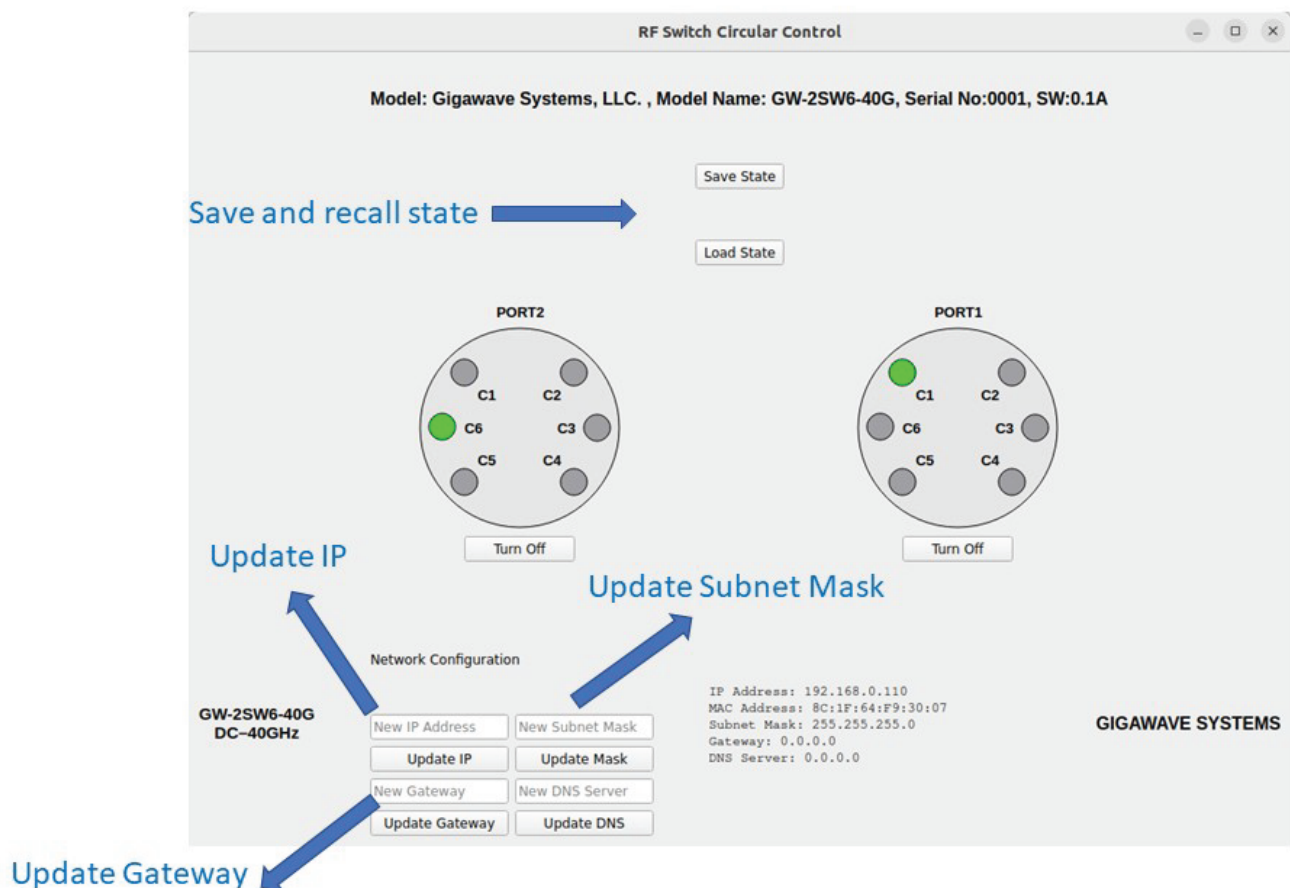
RF Switch Circular Control

Model: Gigawave Systems, LLC. , Model Name: GW-2SW6-40G, Serial No:0001, SW:0.1A

Save State

Save and recall state

Load State

PORT2

C1 C2 C6 C3 C5 C4

Turn Off

PORT1

C1 C2 C6 C3 C5 C4

Turn Off

Update IP

Update Subnet Mask

Network Configuration

GW-2SW6-40G
DC–40GHz

New IP Address
New Subnet Mask
Update IP
Update Mask
New Gateway
New DNS Server
Update Gateway
Update DNS

IP Address: 192.168.0.110
MAC Address: 8C:1F:64:F9:30:07
Subnet Mask: 255.255.255.0
Gateway: 0.0.0.0
DNS Server: 0.0.0.0

GIGAWAVE SYSTEMS

Update Gateway